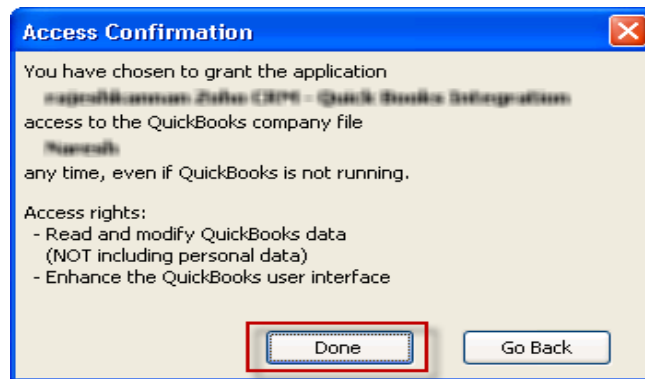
Access Confirmation

You have chosen to grant the application
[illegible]
access to the QuickBooks company file
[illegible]
any time, even if QuickBooks is not running.

Access rights:
- Read and modify QuickBooks data
(NOT including personal data)
- Enhance the QuickBooks user interface

Done
Go Back